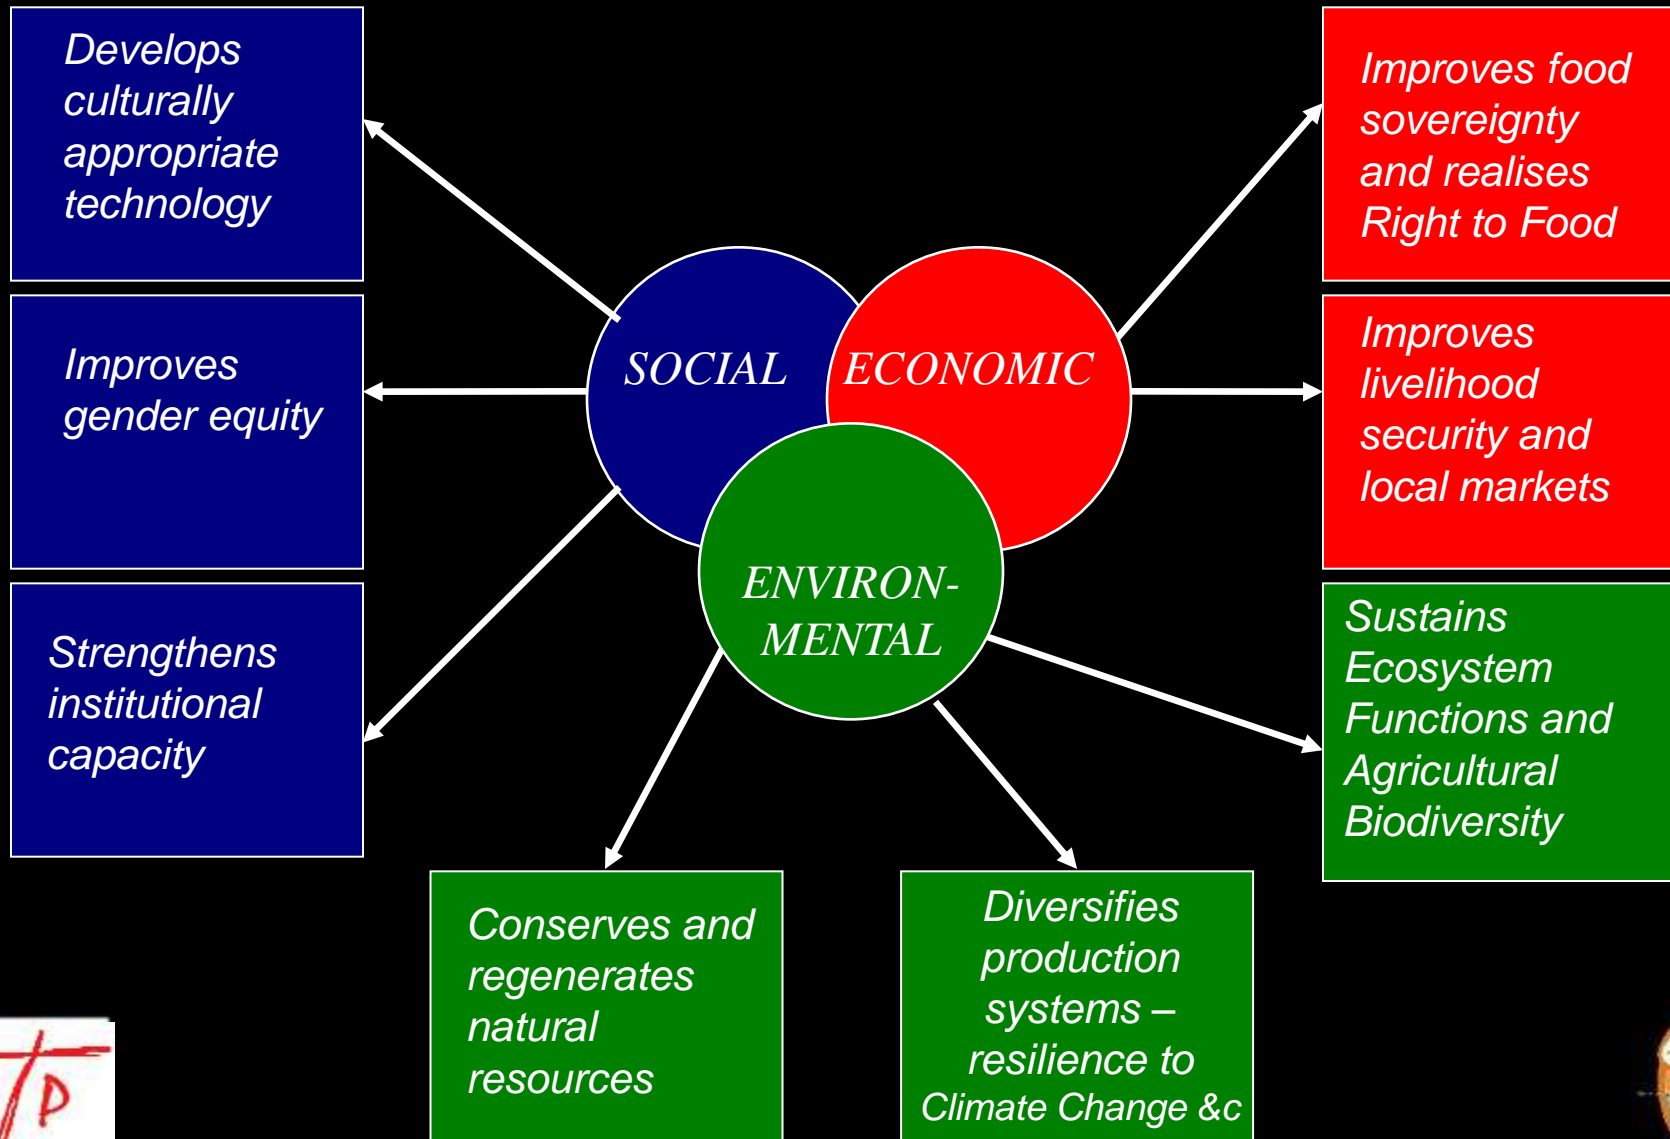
Develops culturally appropriate technology

Improves gender equity

Strengthens institutional capacity

SOCIAL

ECONOMIC

ENVIRON-MENTAL

Improves food sovereignty and realises Right to Food

Improves livelihood security and local markets

Sustains Ecosystem Functions and Agricultural Biodiversity

Conserves and regenerates natural resources

Diversifies production systems – resilience to Climate Change &c